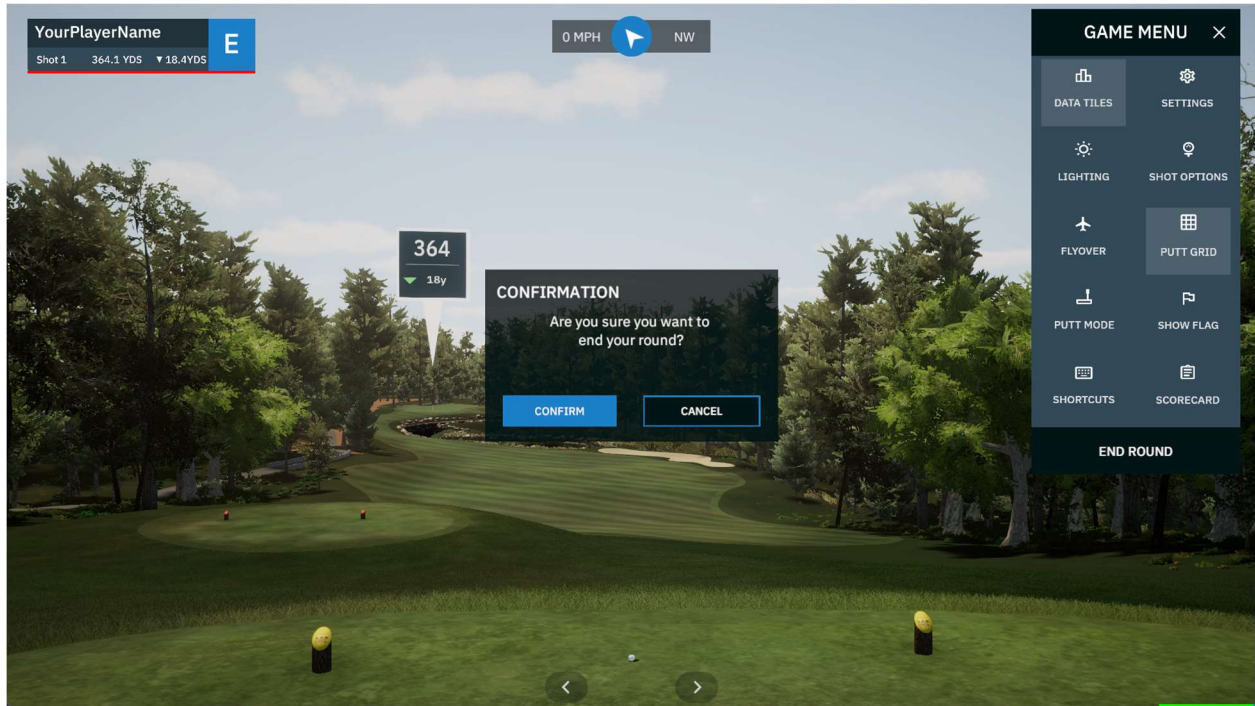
YourPlayerName
Shot 1 364.1 YDS ▼18.4YDS
E

0 MPH NW

GAME MENU ×

DATA TILES
SETTINGS
LIGHTING
SHOT OPTIONS
FLYOVER
PUTT GRID
PUTT MODE
SHOW FLAG
SHORTCUTS
SCORECARD
END ROUND

364
▼ 18y

CONFIRMATION
Are you sure you want to end your round?

CONFIRM
CANCEL